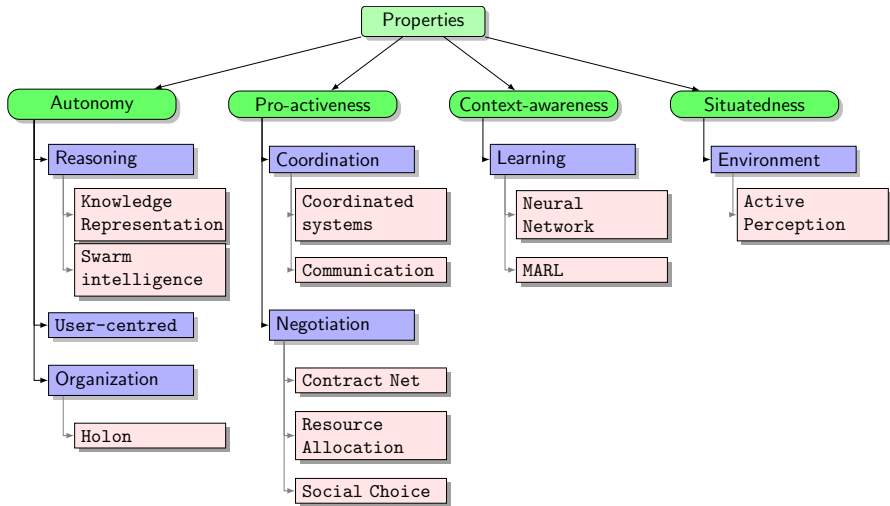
Properties

Autonomy

Reasoning

Knowledge Representation

Swarm intelligence

User-centred

Organization

Holon

Pro-activeness

Coordination

Coordinated systems

Communication

Negotiation

Contract Net

Resource Allocation

Social Choice

Context-awareness

Learning

Neural Network

MARL

Situatedness

Environment

Active Perception